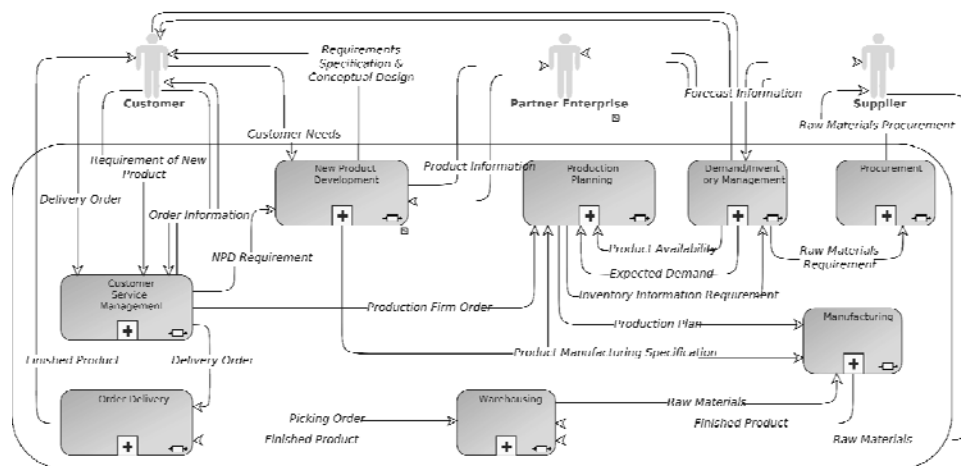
Customer

Requirements Specification & Conceptual Design

Partner Enterprise

Forecast Information

Supplier

Raw Materials Procurement

Customer Needs

Requirement of New Product

Delivery Order

Order Information

New Product Development

Product Information

Production Planning

Demand/Inventory Management

Procurement

NPD Requirement

Product Availability

Expected Demand

Raw Materials Requirement

Customer Service Management

Production Firm Order

Inventory Information Requirement

Production Plan

Manufacturing

Finished Product

Delivery Order

Product Manufacturing Specification

Order Delivery

Picking Order

Warehousing

Raw Materials

Finished Product

Finished Product

Raw Materials